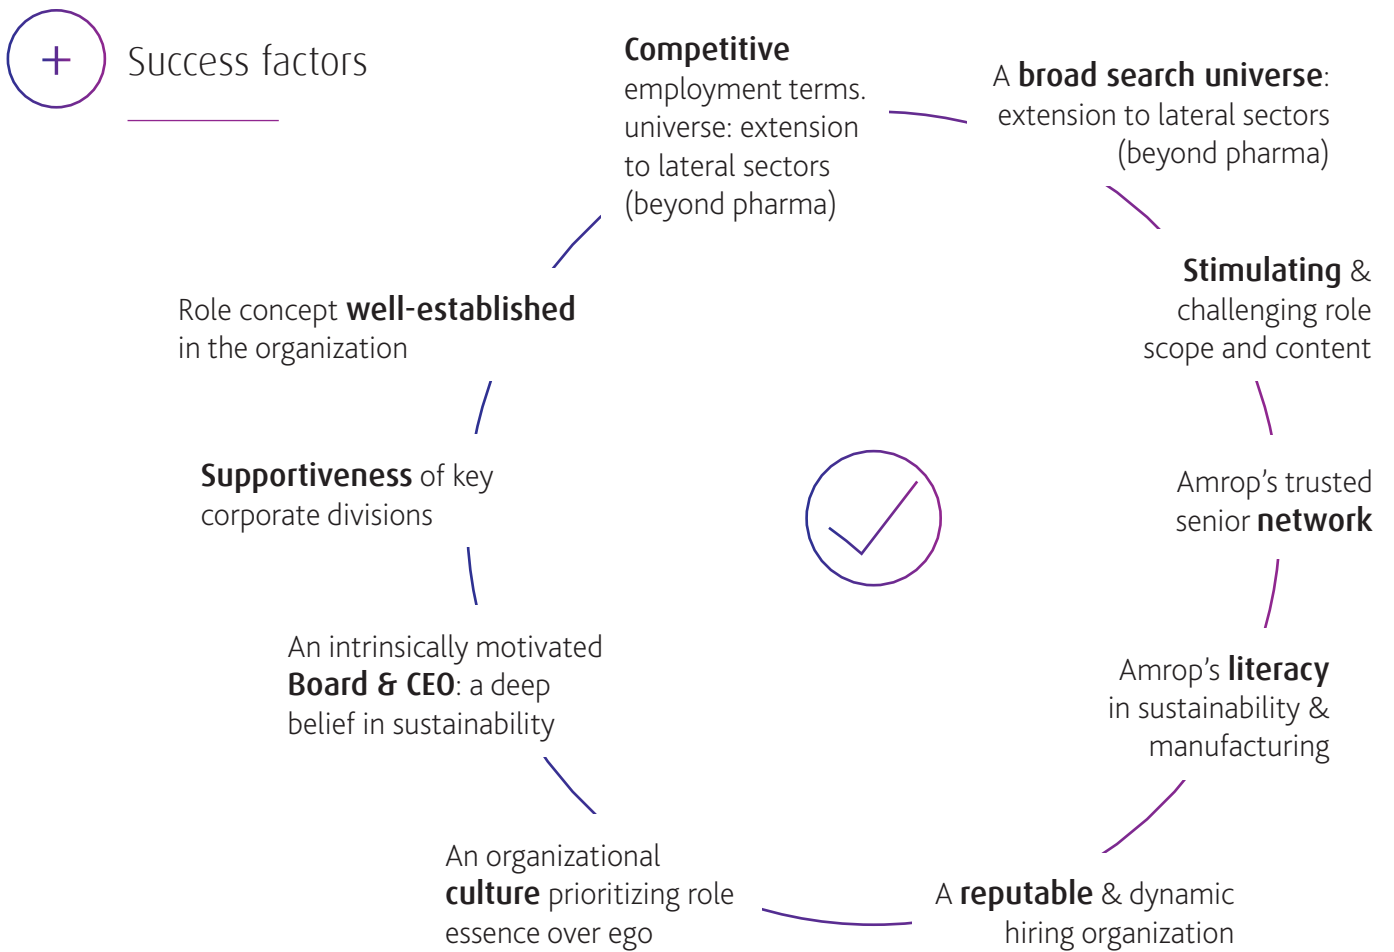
+ Success factors

Competitive employment terms. universe: extension to lateral sectors (beyond pharma)

A broad search universe: extension to lateral sectors (beyond pharma)

Stimulating & challenging role scope and content

Amrop's trusted senior network

Amrop's literacy in sustainability & manufacturing

A reputable & dynamic hiring organization

An organizational culture prioritizing role essence over ego

An intrinsically motivated Board & CEO: a deep belief in sustainability

Supportiveness of key corporate divisions

Role concept well-established in the organization